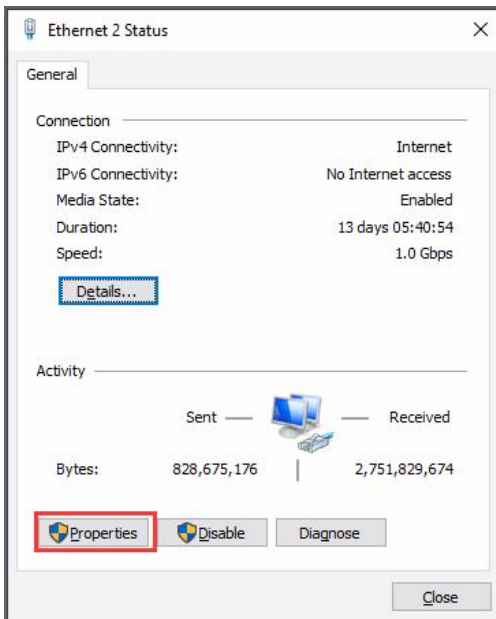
Ethernet 2 Status

General

Connection

| | |
|---|---|
| IPv4 Connectivity: | Internet |
| IPv6 Connectivity: | No Internet access |
| Media State: | Enabled |
| Duration: | 13 days 05:40:54 |
| Speed: | 1.0 Gbps |

Details...

Activity

Sent — — Received

Bytes: 828,675,176 | 2,751,829,674

Properties Disable Diagnose

Close